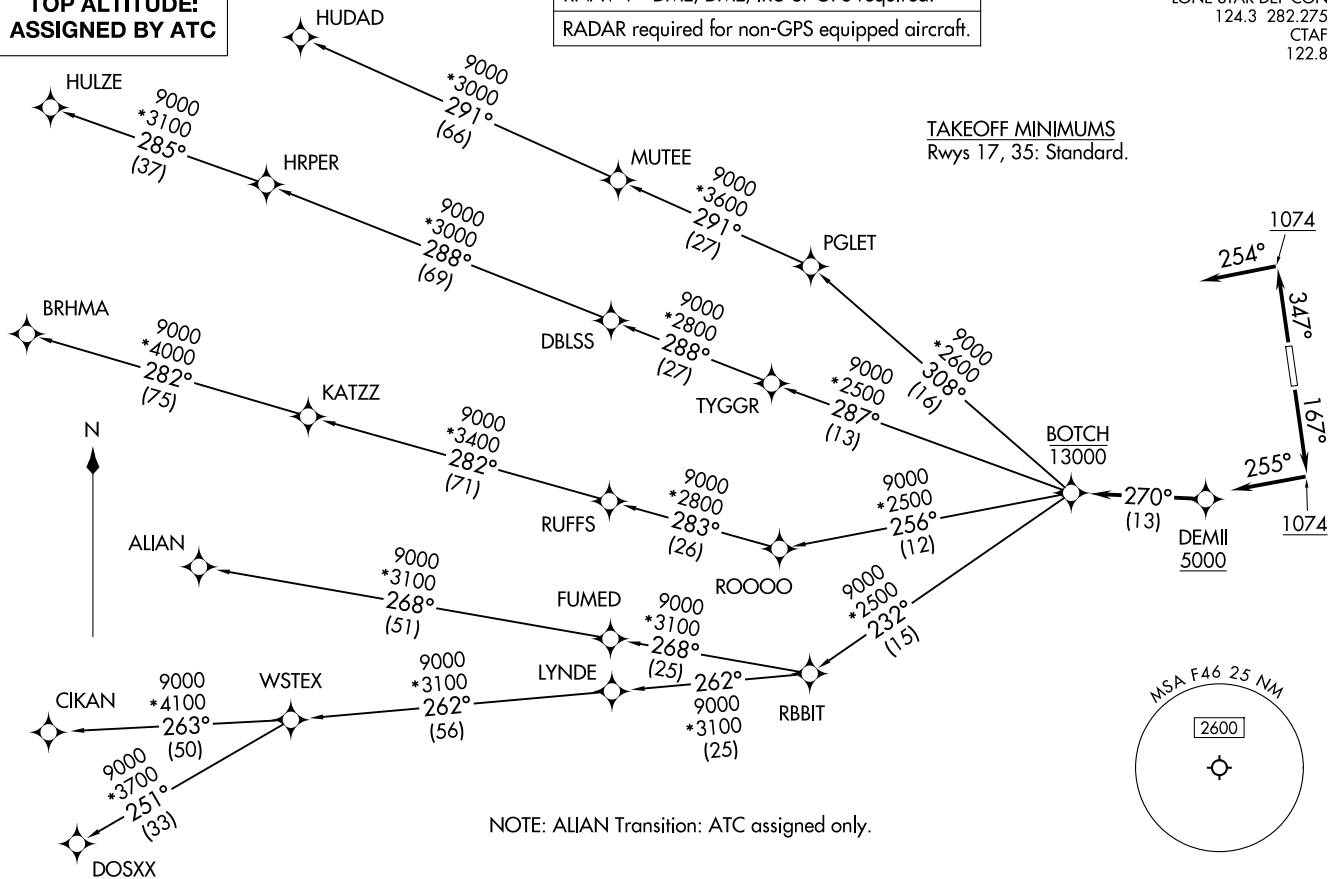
TOP ALTITUDE:
ASSIGNED BY ATC

RADAR required for non-GPS equipped aircraft.

124.3 282.275
CTAF
122.8

HUDAD
9000
*3000
291°
(66)

HULZE
9000
*3100
285°
(37)

HRPER

MUTEE
9000
*3600
291°
(27)

TAKEOFF MINIMUMS
Rwys 17, 35: Standard.

PGLET

9000
*3000
288°
(69)

1074
254°
347°

BRHMA
9000
*4000
282°
(75)

DBLSS
9000
*2800
288°
(27)

TYGGR
9000
*2500
287°
(13)

9000
*2600
308°
(16)

KATZZ

N

9000
*3400
282°
(71)

BOTCH
13000

167°
255°

RUFFS
9000
*2800
283°
(26)

9000
*2500
256°
(12)

270°
(13)

DEMII
5000

1074

ALIAN
9000
*3100
268°
(51)

ROOOO

FUMED
9000
*3100
268°
(25)

9000
*2500
232°
(15)

LYNDE
262°
9000
*3100
(25)

RBBIT

9000
*3100
262°
(56)

WSTEX

CIKAN
9000
*4100
263°
(50)

9000
*3700
251°
(33)

DOSXX

NOTE: ALIAN Transition: ATC assigned only.

MSA F46 25 NM
2600